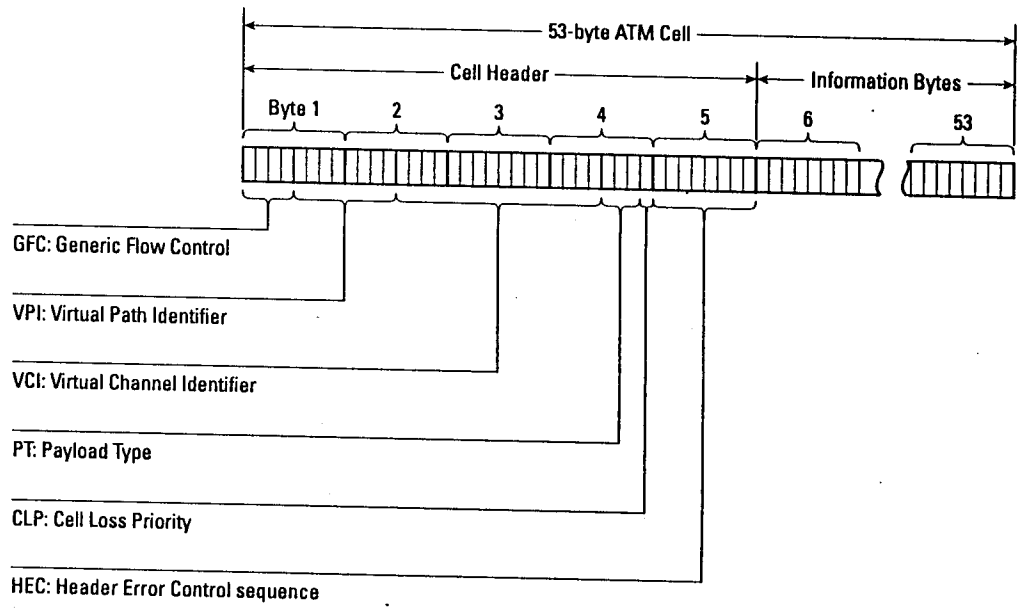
53-byte ATM Cell

Cell Header

Information Bytes

Byte 1

2

3

4

5

6

53

GFC: Generic Flow Control

VPI: Virtual Path Identifier

VCI: Virtual Channel Identifier

PT: Payload Type

CLP: Cell Loss Priority

HEC: Header Error Control sequence